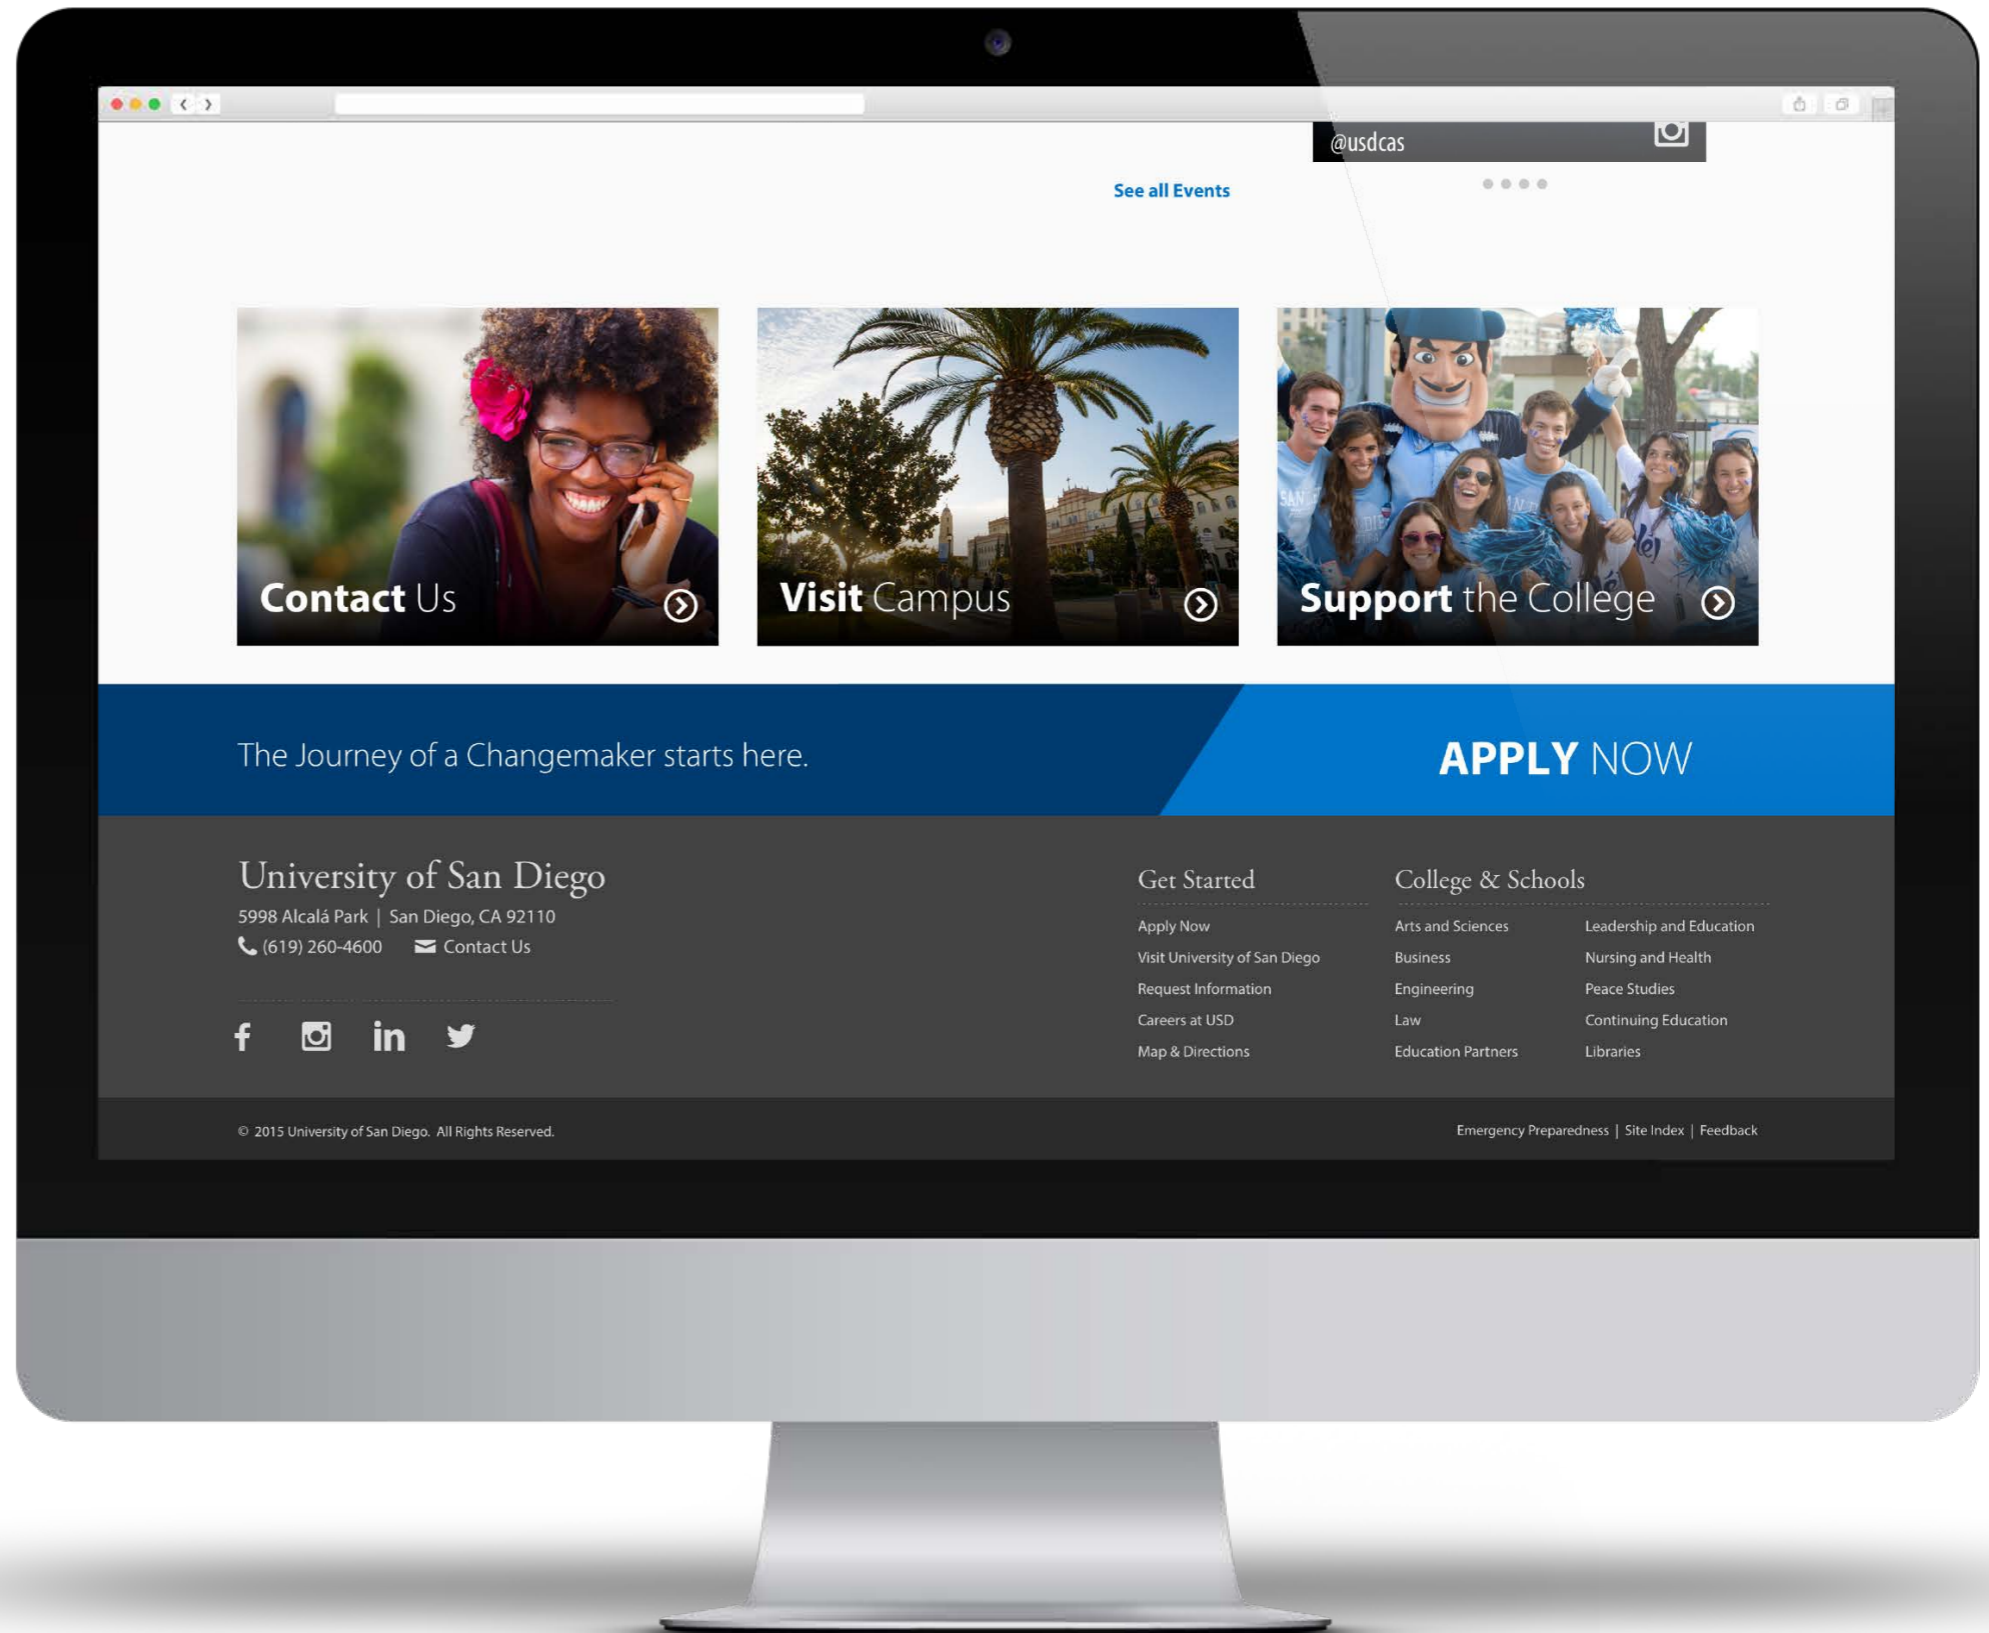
@usdcas

See all Events

Contact Us

Visit Campus

Support the College

The Journey of a Changemaker starts here.

APPLY NOW

University of San Diego
5998 Alcalá Park | San Diego, CA 92110
(619) 260-4600 Contact Us

Get Started
Apply Now
Visit University of San Diego
Request Information
Careers at USD
Map & Directions

College & Schools
Arts and Sciences
Business
Engineering
Law
Education Partners

Leadership and Education
Nursing and Health
Peace Studies
Continuing Education
Libraries

© 2015 University of San Diego. All Rights Reserved.

Emergency Preparedness | Site Index | Feedback